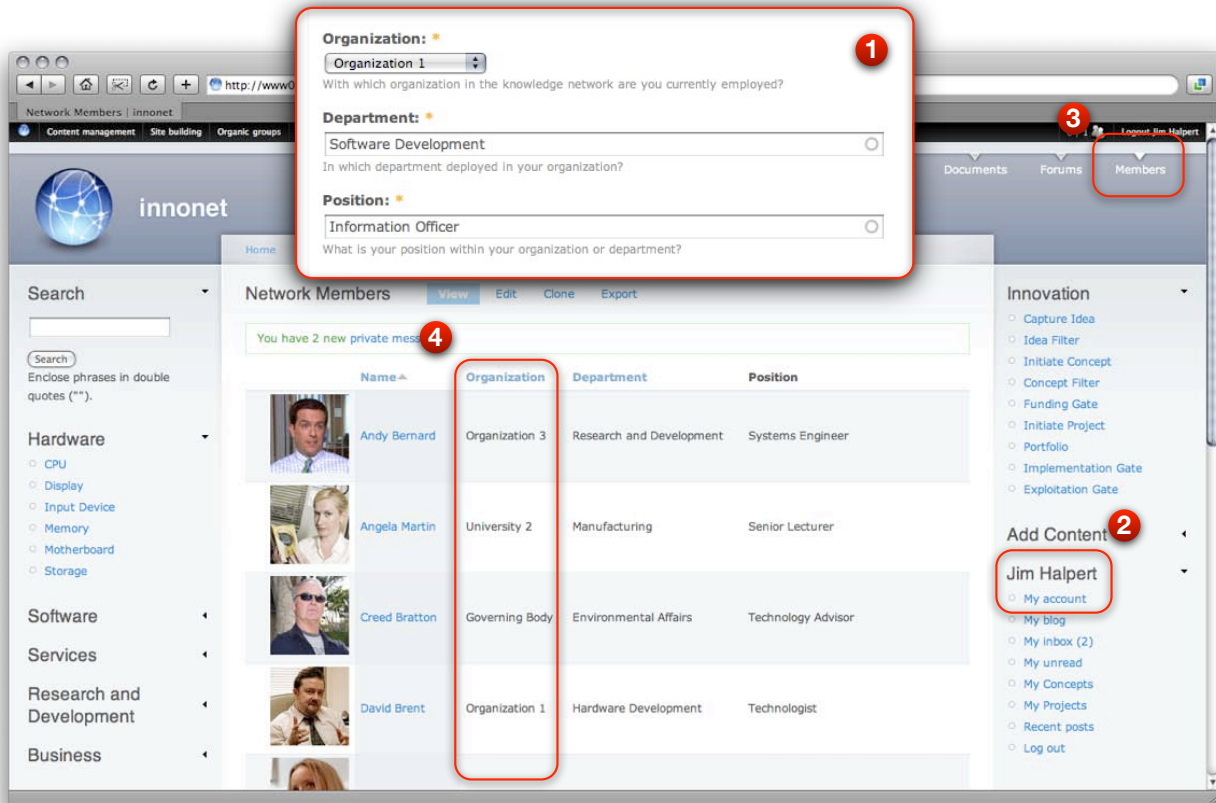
Organization: *
Organization 1
With which organization in the knowledge network are you currently employed?

Department: *
Software Development
In which department deployed in your organization?

Position: *
Information Officer
What is your position within your organization or department?

1

http://www0

Network Members | innonet

Content management Site building Organic groups

3

Logout Jim Halpert

Documents Forums Members

innonet

Home

Search

Search

Enclose phrases in double quotes ("").

Hardware
CPU
Display
Input Device
Memory
Motherboard
Storage

Software
Services
Research and Development
Business

Network Members View Edit Clone Export

You have 2 new private mess

4

| | Name | Organization | Department | Position |
|---|---|---|---|---|
| | Andy Bernard | Organization 3 | Research and Development | Systems Engineer |
| | Angela Martin | University 2 | Manufacturing | Senior Lecturer |
| | Creed Bratton | Governing Body | Environmental Affairs | Technology Advisor |
| | David Brent | Organization 1 | Hardware Development | Technologist |

Innovation
Capture Idea
Idea Filter
Initiate Concept
Concept Filter
Funding Gate
Initiate Project
Portfolio
Implementation Gate
Exploitation Gate

Add Content

2

Jim Halpert
My account
My blog
My inbox (2)
My unread
My Concepts
My Projects
Recent posts
Log out